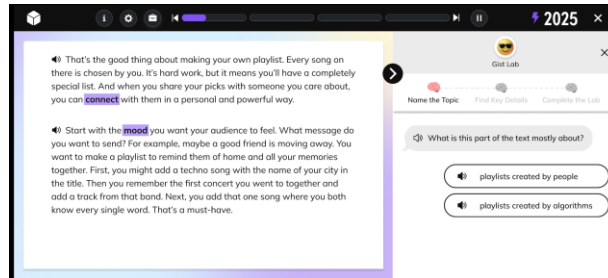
2025 ×

That's the good thing about making your own playlist. Every song on there is chosen by you. It's hard work, but it means you'll have a completely special list. And when you share your picks with someone you care about, you can connect with them in a personal and powerful way.

Start with the mood you want your audience to feel. What message do you want to send? For example, maybe a good friend is moving away. You want to make a playlist to remind them of home and all your memories together. First, you might add a techno song with the name of your city in the title. Then you remember the first concert you went to together and add a track from that band. Next, you add that one song where you both know every single word. That's a must-have.

Gist Lab

×

Name the Topic

Find Key Details

Complete the Lab

What is this part of the text mostly about?

playlists created by people

playlists created by algorithms